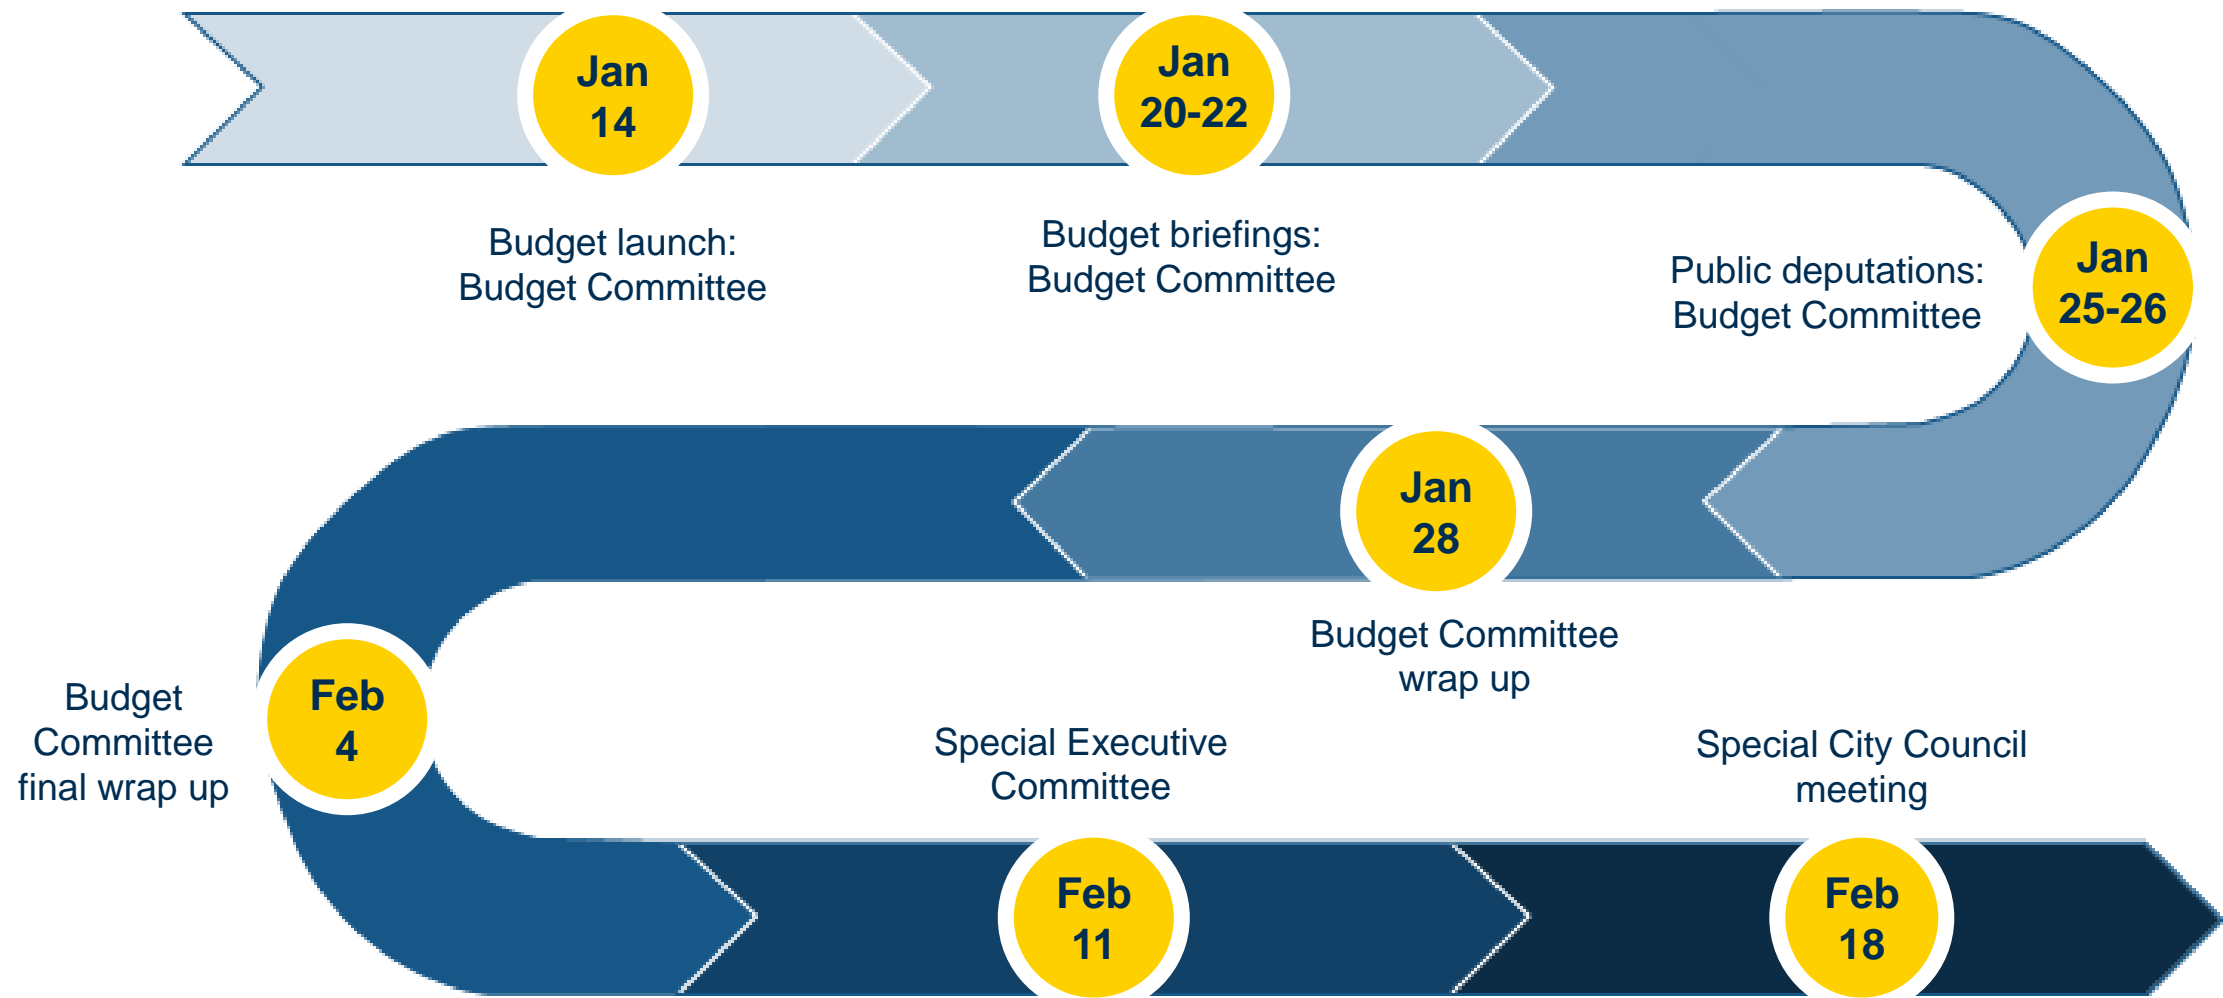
Jan 14

Budget launch: Budget Committee

Jan 20-22

Budget briefings: Budget Committee

Jan 25-26

Public deputations: Budget Committee

Jan 28

Budget Committee wrap up

Budget Committee final wrap up

Feb 4

Special Executive Committee

Feb 11

Special City Council meeting

Feb 18